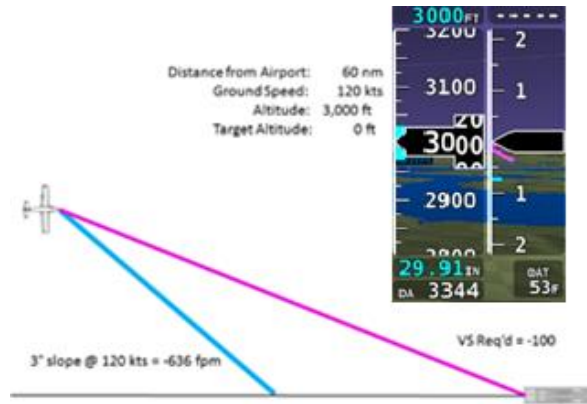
Distance from Airport: 60 nm
Ground Speed: 120 kts
Altitude: 3,000 ft
Target Altitude: 0 ft

3000FT -----
3200
2
3100
1
3000
2900
1
2800
2
29.91IN
DA 3344
OAT 53F

3° slope @ 120 kts = -636 fpm

VS Req'd = -100